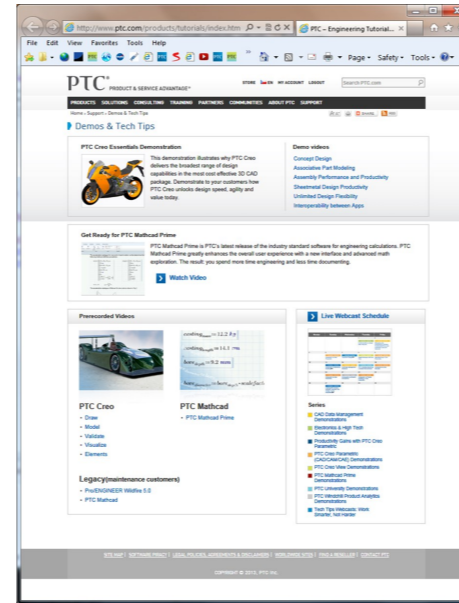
http://www.ptc.com/products/tutorials/index.htm

PTC – Engineering Tutorial...

File Edit View Favorites Tools Help

Page ▾ Safety ▾ Tools ▾

PTC® PRODUCT & SERVICE ADVANTAGE™

STORE EN MY ACCOUNT LOGOUT

Search PTC.com

PRODUCTS SOLUTIONS CONSULTING TRAINING PARTNERS COMMUNITIES ABOUT PTC SUPPORT

Home › Support › Demos & Tech Tips

Demos & Tech Tips

PTC Creo Essentials Demonstration

This demonstration illustrates why PTC Creo delivers the broadest range of design capabilities in the most cost effective 3D CAD package. Demonstrate to your customers how PTC Creo unlocks design speed, agility and value today.

Demo videos

Concept Design
Associative Part Modeling
Assembly Performance and Productivity
Sheetmetal Design Productivity
Unlimited Design Flexibility
Interoperability between Apps

Get Ready for PTC Mathcad Prime

PTC Mathcad Prime is PTC's latest release of the industry standard software for engineering calculations. PTC Mathcad Prime greatly enhances the overall user experience with a new interface and advanced math exploration. The result: you spend more time engineering and less time documenting.

Watch Video

Prerecorded Videos

PTC Creo
- Draw
- Model
- Validate
- Visualize
- Elements

PTC Mathcad
- PTC Mathcad Prime

Legacy(maintenance customers)
- Pro/ENGINEER Wildfire 5.0
- PTC Mathcad

Live Webcast Schedule

Series

CAD Data Management Demonstrations
Electronics & High Tech Demonstrations
Productivity Gains with PTC Creo Parametric
PTC Creo Parametric (CAD/CAM/CAE) Demonstrations
PTC Creo View Demonstrations
PTC Mathcad Prime Demonstrations
PTC University Demonstrations
PTC Windchill Product Analytics Demonstrations
Tech Tips Webcasts: Work Smarter, Not Harder

SITE MAP | SOFTWARE PIRACY | LEGAL POLICIES, AGREEMENTS & DISCLAIMERS | WORLDWIDE SITES | FIND A RESELLER | CONTACT PTC

COPYRIGHT © 2013, PTC Inc.